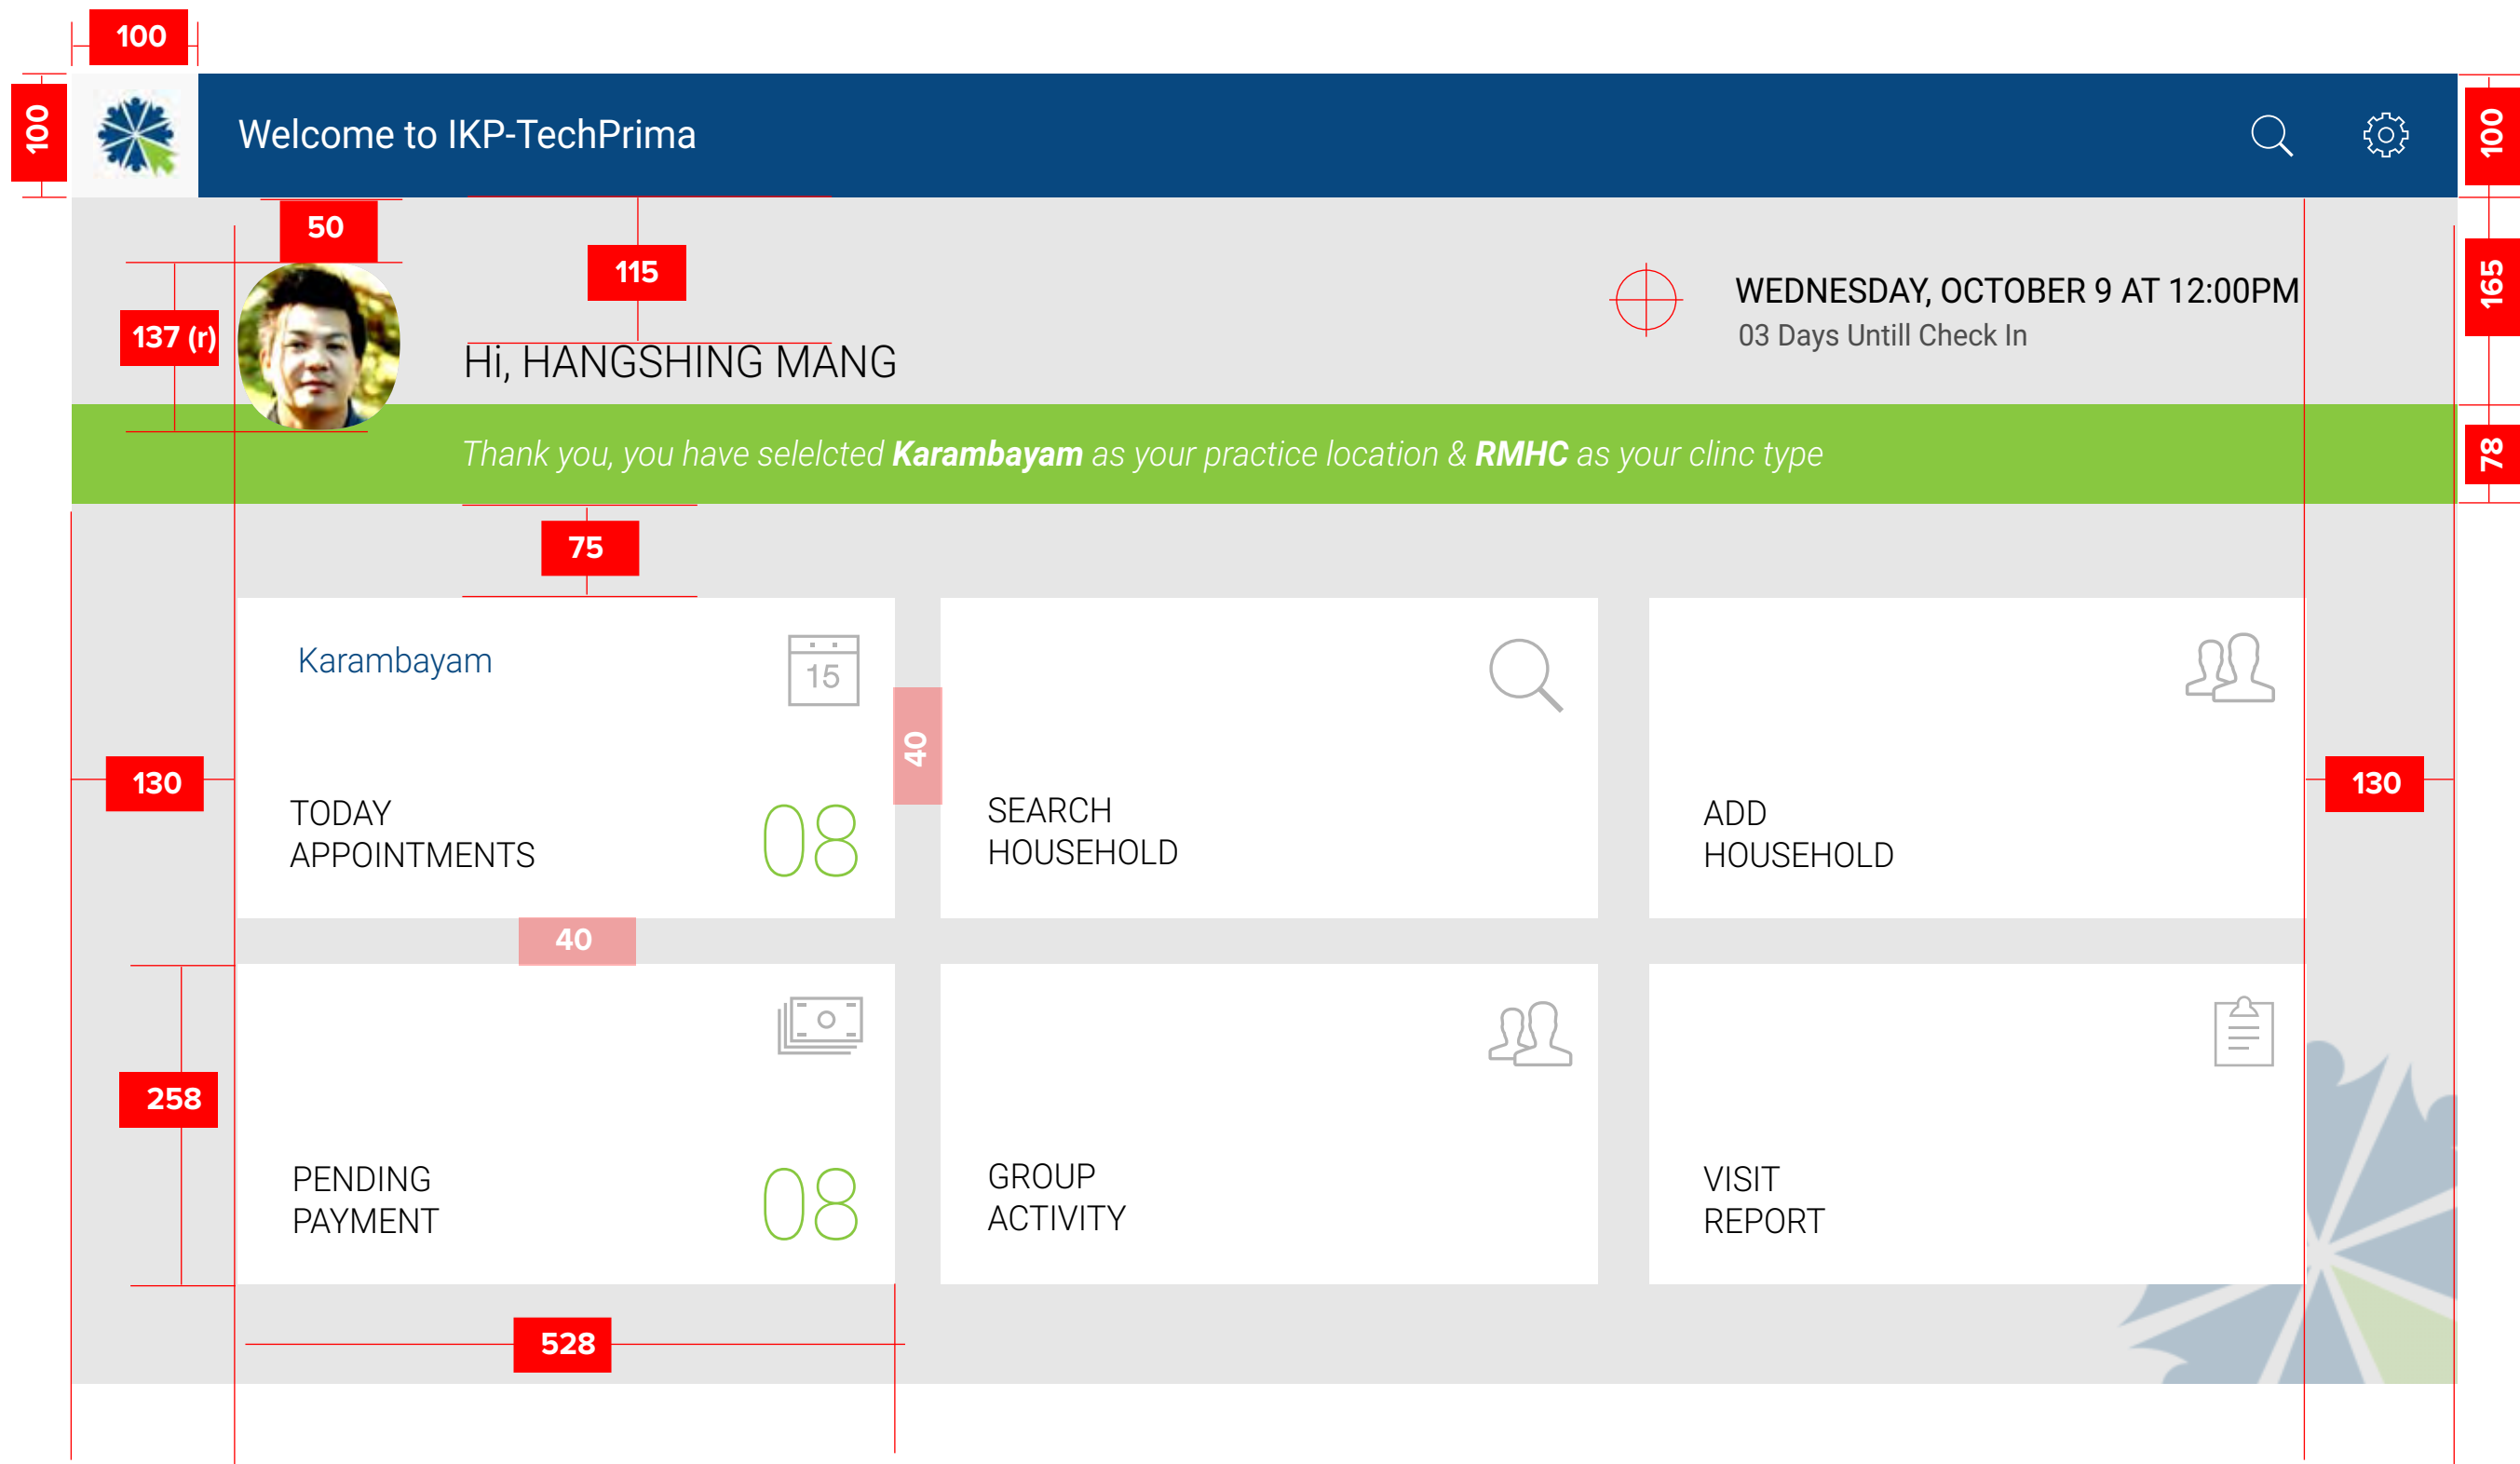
100

100

Welcome to IKP-TechPrima

100

50

115

165

137 (r)

Hi, HANGSHING MANG

WEDNESDAY, OCTOBER 9 AT 12:00PM
03 Days Untill Check In

Thank you, you have selelcted **Karambayam** as your practice location & **RMHC** as your clinc type

78

75

Karambayam

15

40

TODAY APPOINTMENTS

08

130

SEARCH HOUSEHOLD

ADD HOUSEHOLD

130

40

258

PENDING PAYMENT

08

GROUP ACTIVITY

VISIT REPORT

528